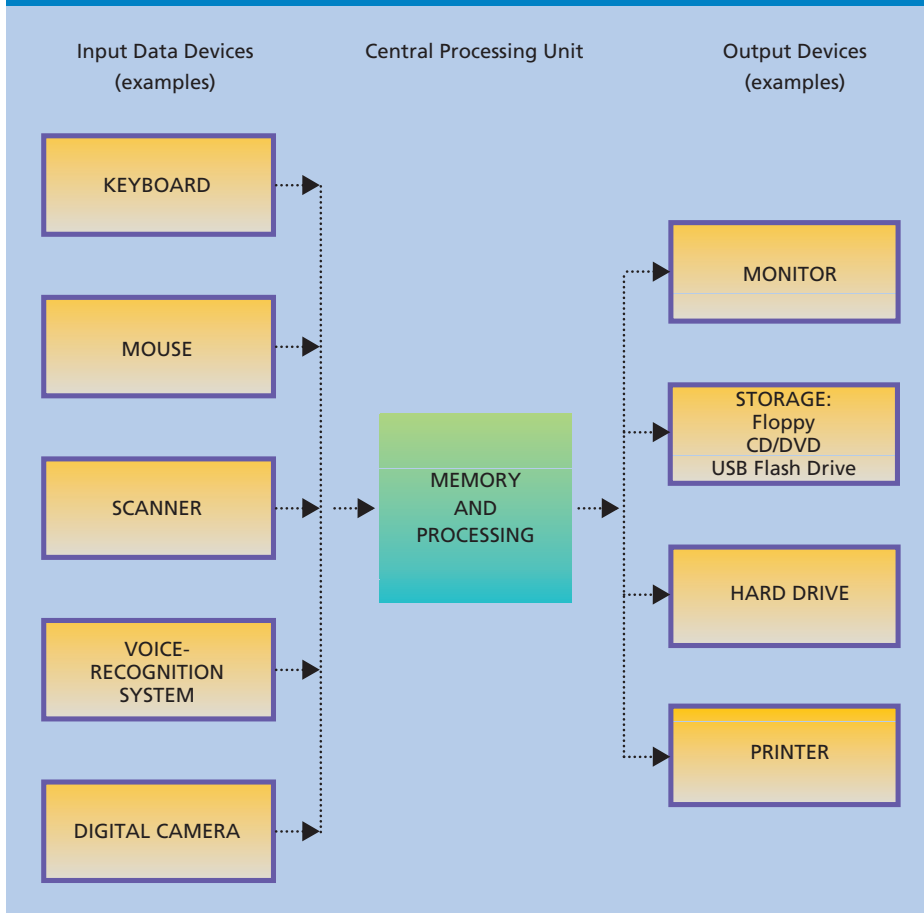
Input Data Devices
(examples)

Central Processing Unit

Output Devices
(examples)

KEYBOARD

MOUSE

SCANNER

VOICE-RECOGNITION SYSTEM

DIGITAL CAMERA

MEMORY AND PROCESSING

MONITOR

STORAGE:
Floppy
CD/DVD
USB Flash Drive

HARD DRIVE

PRINTER